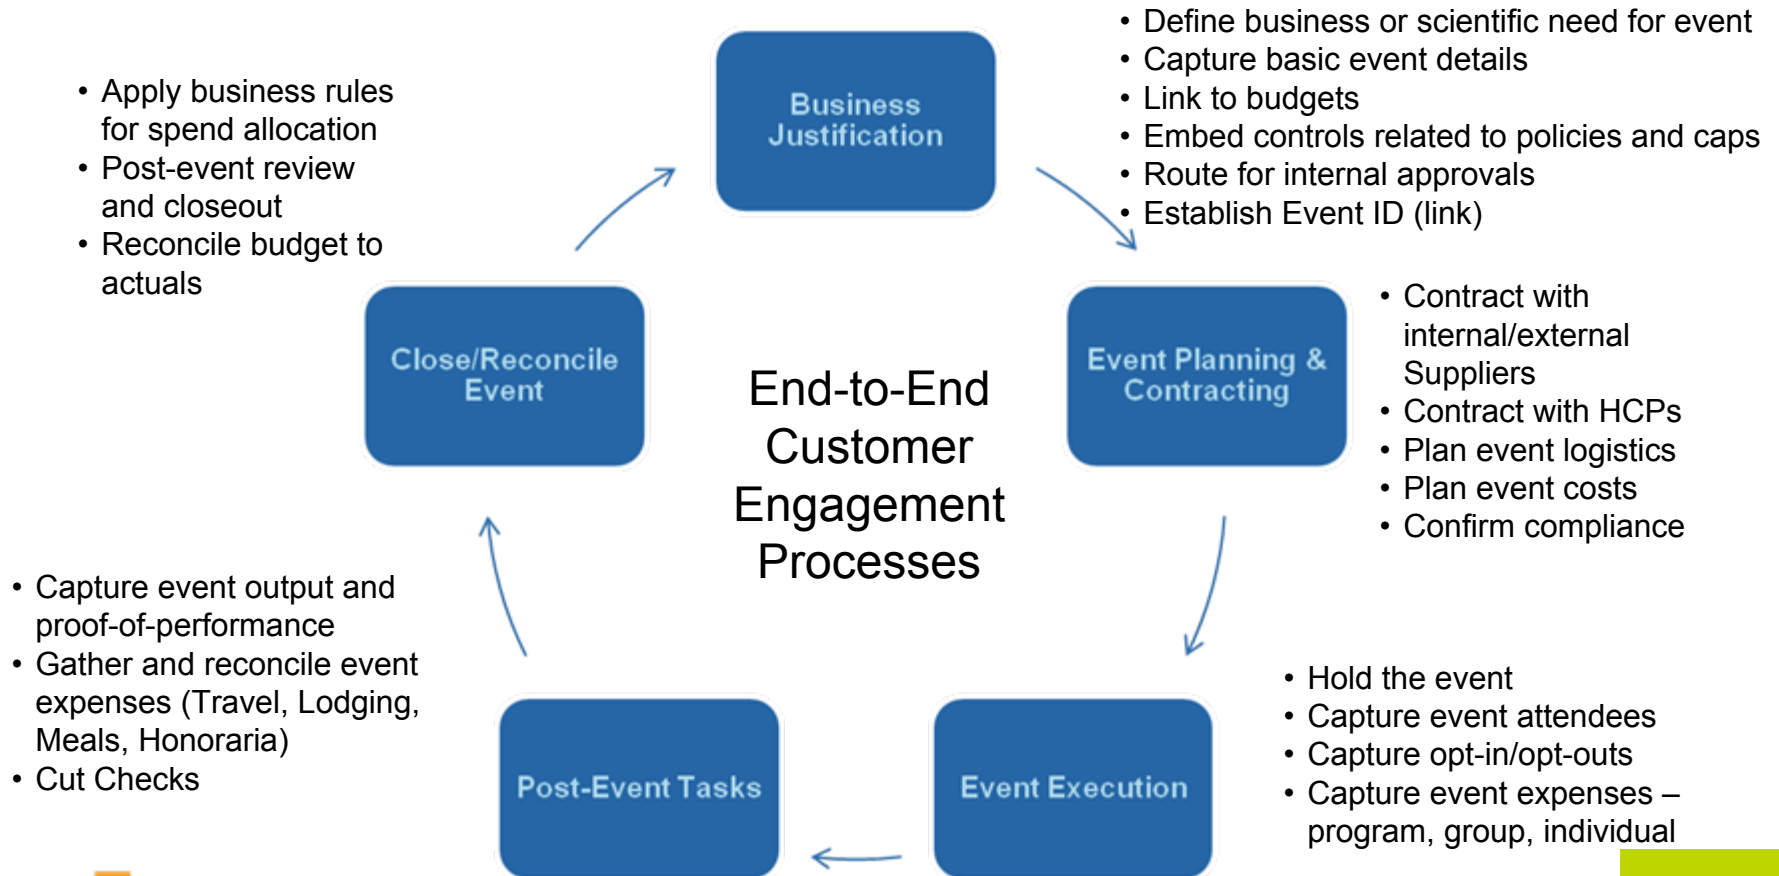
Business Justification

- Define business or scientific need for event
- Capture basic event details
- Link to budgets
- Embed controls related to policies and caps
- Route for internal approvals
- Establish Event ID (link)

Event Planning & Contracting

- Contract with internal/external Suppliers
- Contract with HCPs
- Plan event logistics
- Plan event costs
- Confirm compliance

Event Execution

- Hold the event
- Capture event attendees
- Capture opt-in/opt-outs
- Capture event expenses – program, group, individual

Post-Event Tasks

- Capture event output and proof-of-performance
- Gather and reconcile event expenses (Travel, Lodging, Meals, Honoraria)
- Cut Checks

Close/Reconcile Event

- Apply business rules for spend allocation
- Post-event review and closeout
- Reconcile budget to actuals

End-to-End Customer Engagement Processes